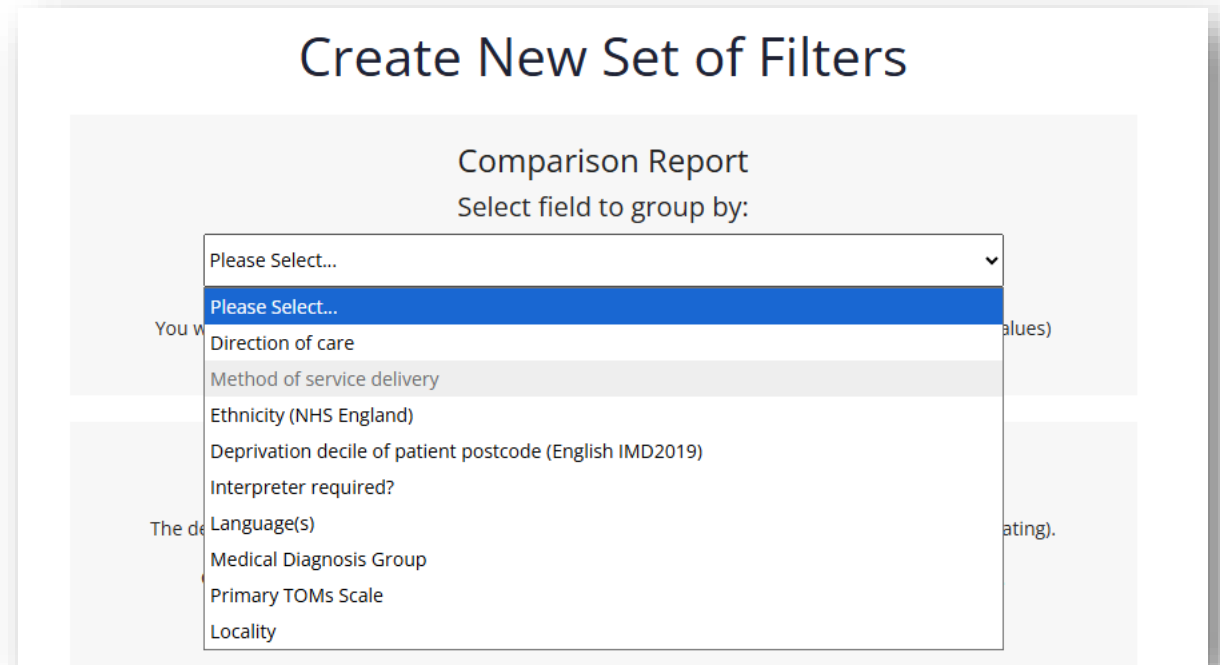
Create New Set of Filters

Comparison Report

Select field to group by:

Please Select...

Please Select...
Direction of care
Method of service delivery
Ethnicity (NHS England)
Deprivation decile of patient postcode (English IMD2019)
Interpreter required?
Language(s)
Medical Diagnosis Group
Primary TOMs Scale
Locality

You w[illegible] alues)

The de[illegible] ating).